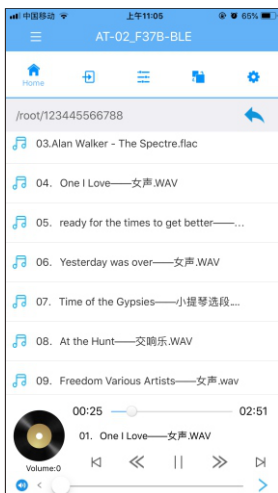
中国移动 上午11:05 65%

AT-02_F37B-BLE

Home

/root/123445566788

03.Alan Walker - The Spectre.flac

04. One I Love——女声.WAV

05. ready for the times to get better——...

06. Yesterday was over——女声.WAV

07. Time of the Gypsies——小提琴选段...

08. At the Hunt——交响乐.WAV

09. Freedom Various Artists——女声.wav

00:25

02:51

01. One I Love——女声.WAV

Volume:0